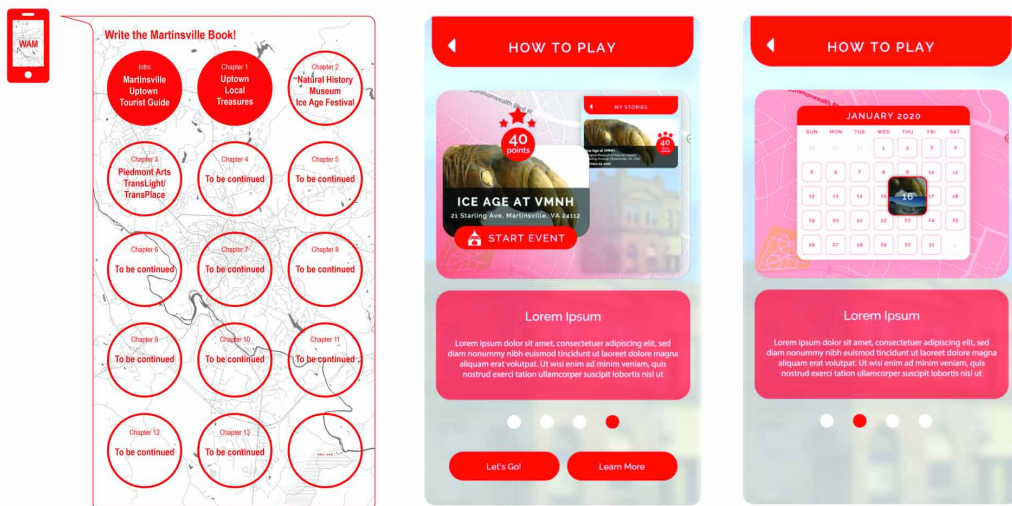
WAM

Write the Martinsville Book!

Intro
Martinsville Uptown Tourist Guide

Chapter 1
Uptown Local Treasures

Chapter 2
Natural History Museum Ice Age Festival

Chapter 3
Piedmont Arts TransLight/ TransPlace

Chapter 4
To be continued

Chapter 5
To be continued

Chapter 6
To be continued

Chapter 7
To be continued

Chapter 8
To be continued

Chapter 9
To be continued

Chapter 10
To be continued

Chapter 11
To be continued

Chapter 12
To be continued

Chapter 13
To be continued

.....

HOW TO PLAY

MY STORIES

40 points

40

ICE AGE AT VMNH
21 Starling Ave, Martinsville, VA 24112

START EVENT

Lorem Ipsum

Lorem ipsum dolor sit amet, consectetuer adipiscing elit, sed diam nonummy nibh euismod tincidunt ut laoreet dolore magna aliquam erat volutpat. Ut wisi enim ad minim veniam, quis nostrud exerci tation ullamcorper suscipit lobortis nisl ut

Let's Go!

Learn More

HOW TO PLAY

JANUARY 2020

| SUN | MON | TUE | WED | THU | FRI | SAT |
|---|---|---|---|---|---|---|
| 29 | 30 | 31 | 1 | 2 | 3 | 4 |
| 5 | 6 | 7 | 8 | 9 | 10 | 11 |
| 12 | 13 | 14 | 15 | 16 | 17 | 18 |
| 19 | 20 | 21 | 22 | 23 | 24 | 25 |
| 26 | 27 | 28 | 29 | 30 | 31 | 1 |

Lorem Ipsum

Lorem ipsum dolor sit amet, consectetuer adipiscing elit, sed diam nonummy nibh euismod tincidunt ut laoreet dolore magna aliquam erat volutpat. Ut wisi enim ad minim veniam, quis nostrud exerci tation ullamcorper suscipit lobortis nisl ut